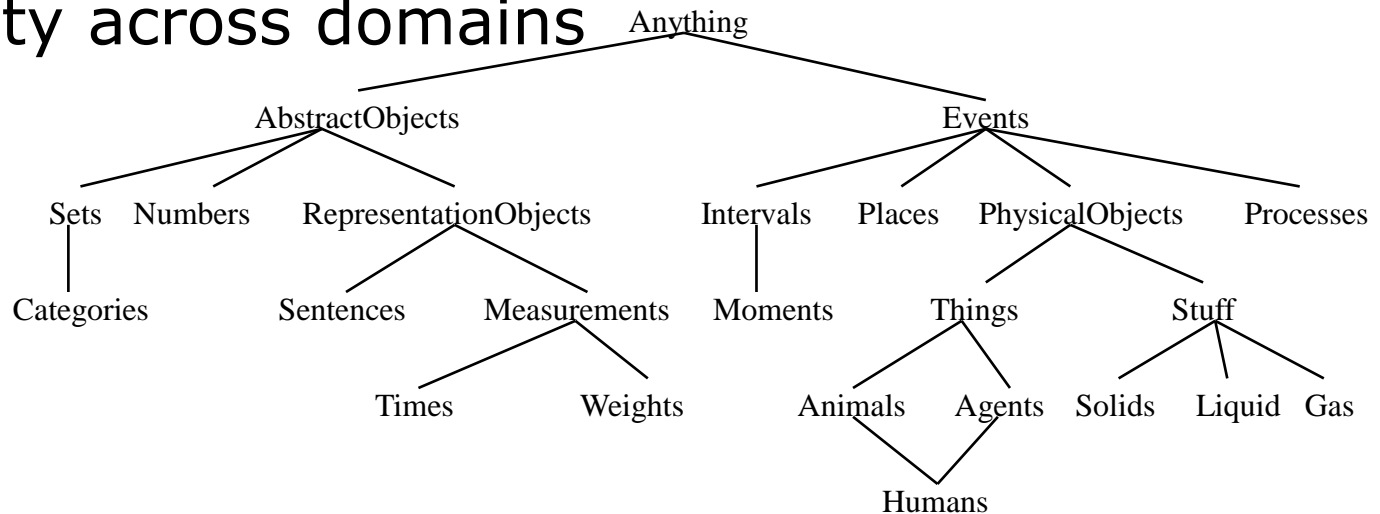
ty across domains

Anything

AbstractObjects

Events

Sets

Numbers

RepresentationObjects

Intervals

Places

PhysicalObjects

Processes

Categories

Sentences

Measurements

Moments

Things

Stuff

Times

Weights

Animals

Agents

Solids

Liquid

Gas

Humans